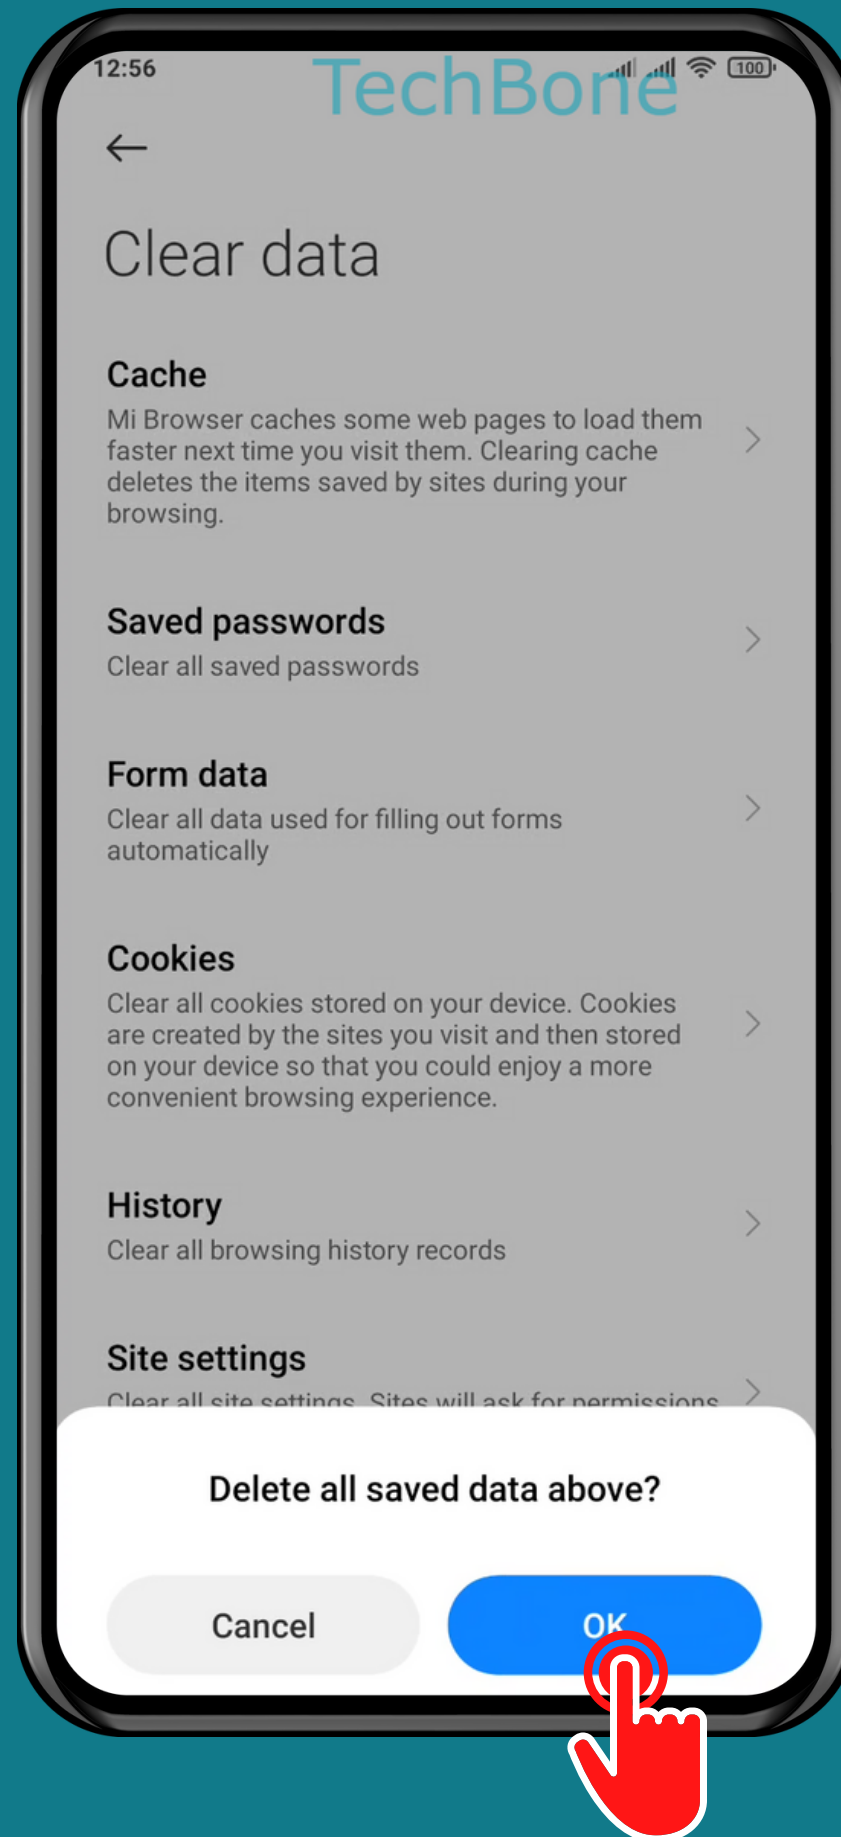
12:56 TechBone 100

Clear data

Cache
Mi Browser caches some web pages to load them faster next time you visit them. Clearing cache deletes the items saved by sites during your browsing.

Saved passwords
Clear all saved passwords

Form data
Clear all data used for filling out forms automatically

Cookies
Clear all cookies stored on your device. Cookies are created by the sites you visit and then stored on your device so that you could enjoy a more convenient browsing experience.

History
Clear all browsing history records

Site settings
Clear all site settings. Sites will ask for permissions

Delete all saved data above?

Cancel
OK